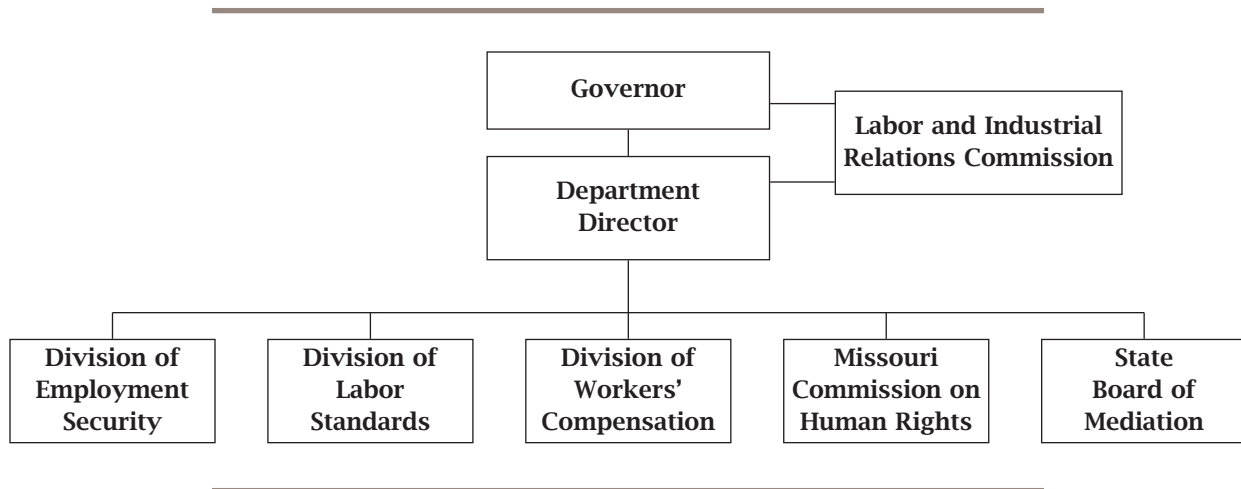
Governor

Labor and Industrial Relations Commission

Department Director

Division of Employment Security

Division of Labor Standards

Division of Workers' Compensation

Missouri Commission on Human Rights

State Board of Mediation